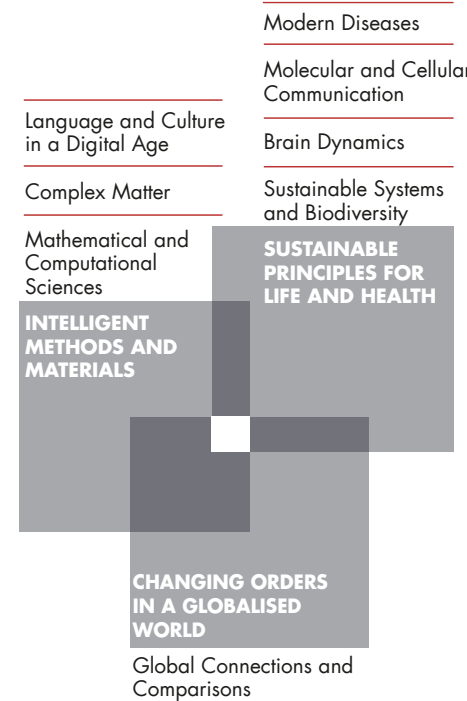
Modern Diseases

Molecular and Cellular Communication

Brain Dynamics

Sustainable Systems and Biodiversity

SUSTAINABLE PRINCIPLES FOR LIFE AND HEALTH

Language and Culture in a Digital Age

Complex Matter

Mathematical and Computational Sciences

INTELLIGENT METHODS AND MATERIALS

CHANGING ORDERS IN A GLOBALISED WORLD

Global Connections and Comparisons